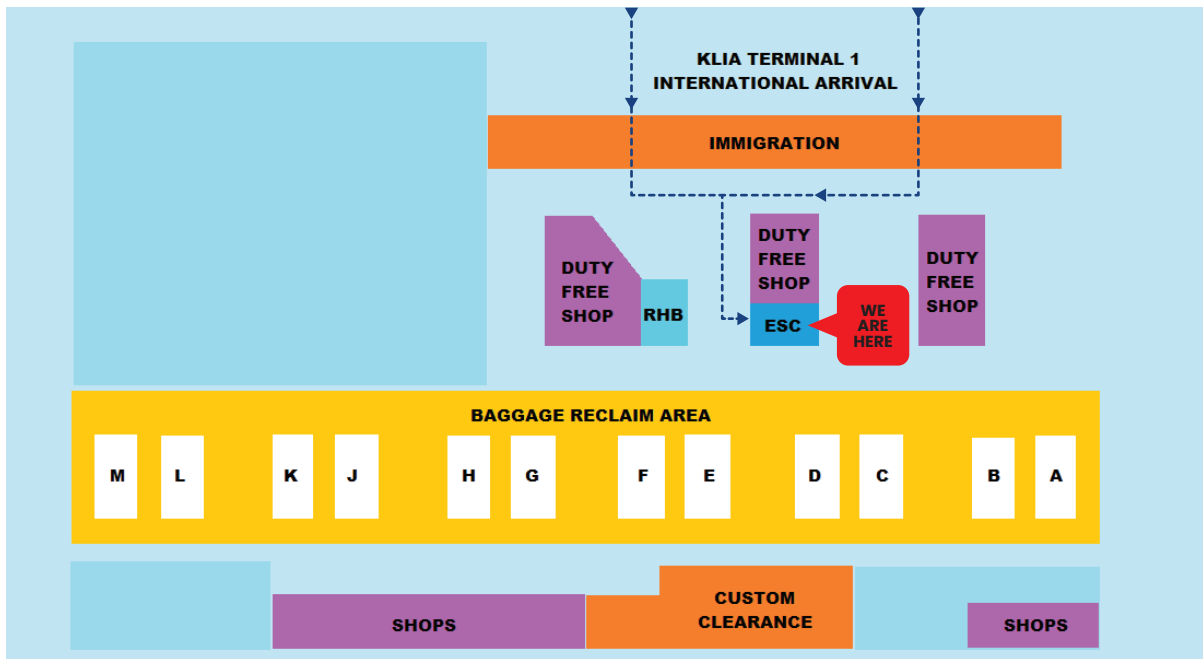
KLIA TERMINAL 1
INTERNATIONAL ARRIVAL

IMMIGRATION

DUTY FREE SHOP

RHB

DUTY FREE SHOP

ESC

WE ARE HERE

DUTY FREE SHOP

BAGGAGE RECLAIM AREA

M L K J H G F E D C B A

SHOPS

CUSTOM CLEARANCE

SHOPS